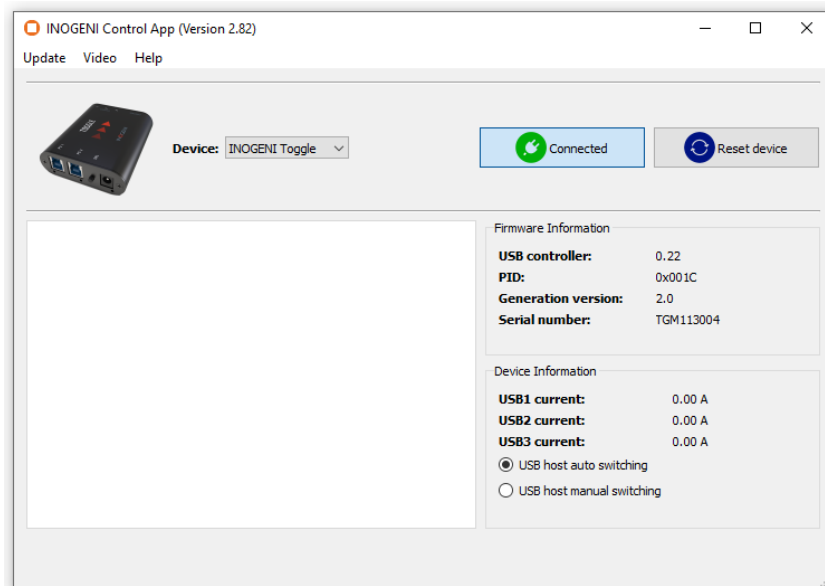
INOGENI Control App (Version 2.82)

Update Video Help

Device: INOGENI Toggle

Connected

Reset device

Firmware Information

USB controller: 0.22
PID: 0x001C
Generation version: 2.0
Serial number: TGM113004

Device Information

USB1 current: 0.00 A
USB2 current: 0.00 A
USB3 current: 0.00 A

USB host auto switching

USB host manual switching